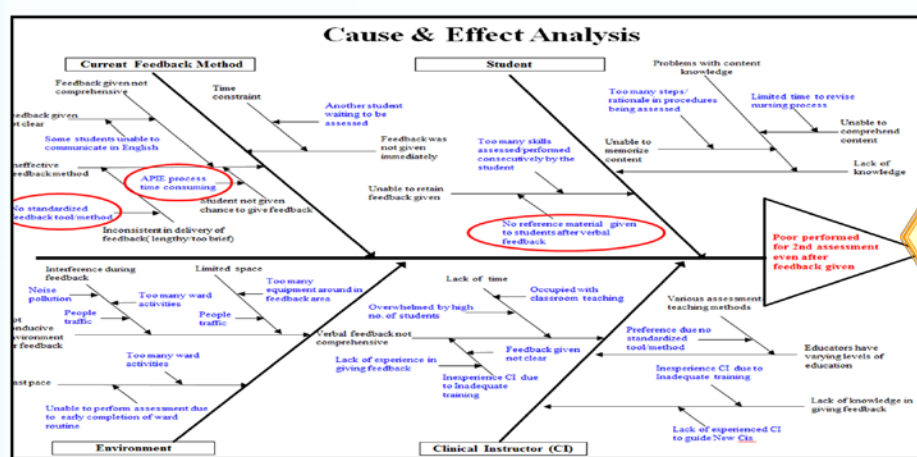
Cause & Effect Analysis

Current Feedback Method

Feedback given not comprehensive

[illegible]edback given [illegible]t clear

Some students unable to communicate in English

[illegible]neffective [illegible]edback method

APIE process time consuming

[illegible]o standardized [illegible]eedback tool/method

Inconsistent in delivery of feedback( lengthy/too brief)

Time constraint

Another student waiting to be assessed

Feedback was not given immediately

Student not given chance to give feedback

Student

Problems with content knowledge

Too many steps/ rationale in procedures being assessed

Limited time to revise nursing process

Unable to comprehend content

Too many skills assessed/performed consecutively by the student

Unable to memorize content

Lack of knowledge

Unable to retain feedback given

No reference material given to students after verbal feedback

Poor performed for 2nd assessment even after feedback given

Interference during feedback

Noise pollution

People traffic

Too many ward activities

Limited space

Too many equipment around in feedback area

People traffic

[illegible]t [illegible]nducive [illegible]vironment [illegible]r feedback

Too many ward activities

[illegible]ast pace

Unable to perform assessment due to early completion of ward routine

Environment

Lack of time

Occupied with classroom teaching

Overwhelmed by high no. of students

Verbal feedback not comprehensive

Lack of experience in giving feedback

Feedback given not clear

Inexperience CI due to Inadequate training

Clinical Instructor (CI)

Various assessment teaching methods

Preference due no standardized tool/method

Educators have varying levels of education

Inexperience CI due to Inadequate training

Lack of knowledge in giving feedback

Lack of experienced CI to guide New Cis